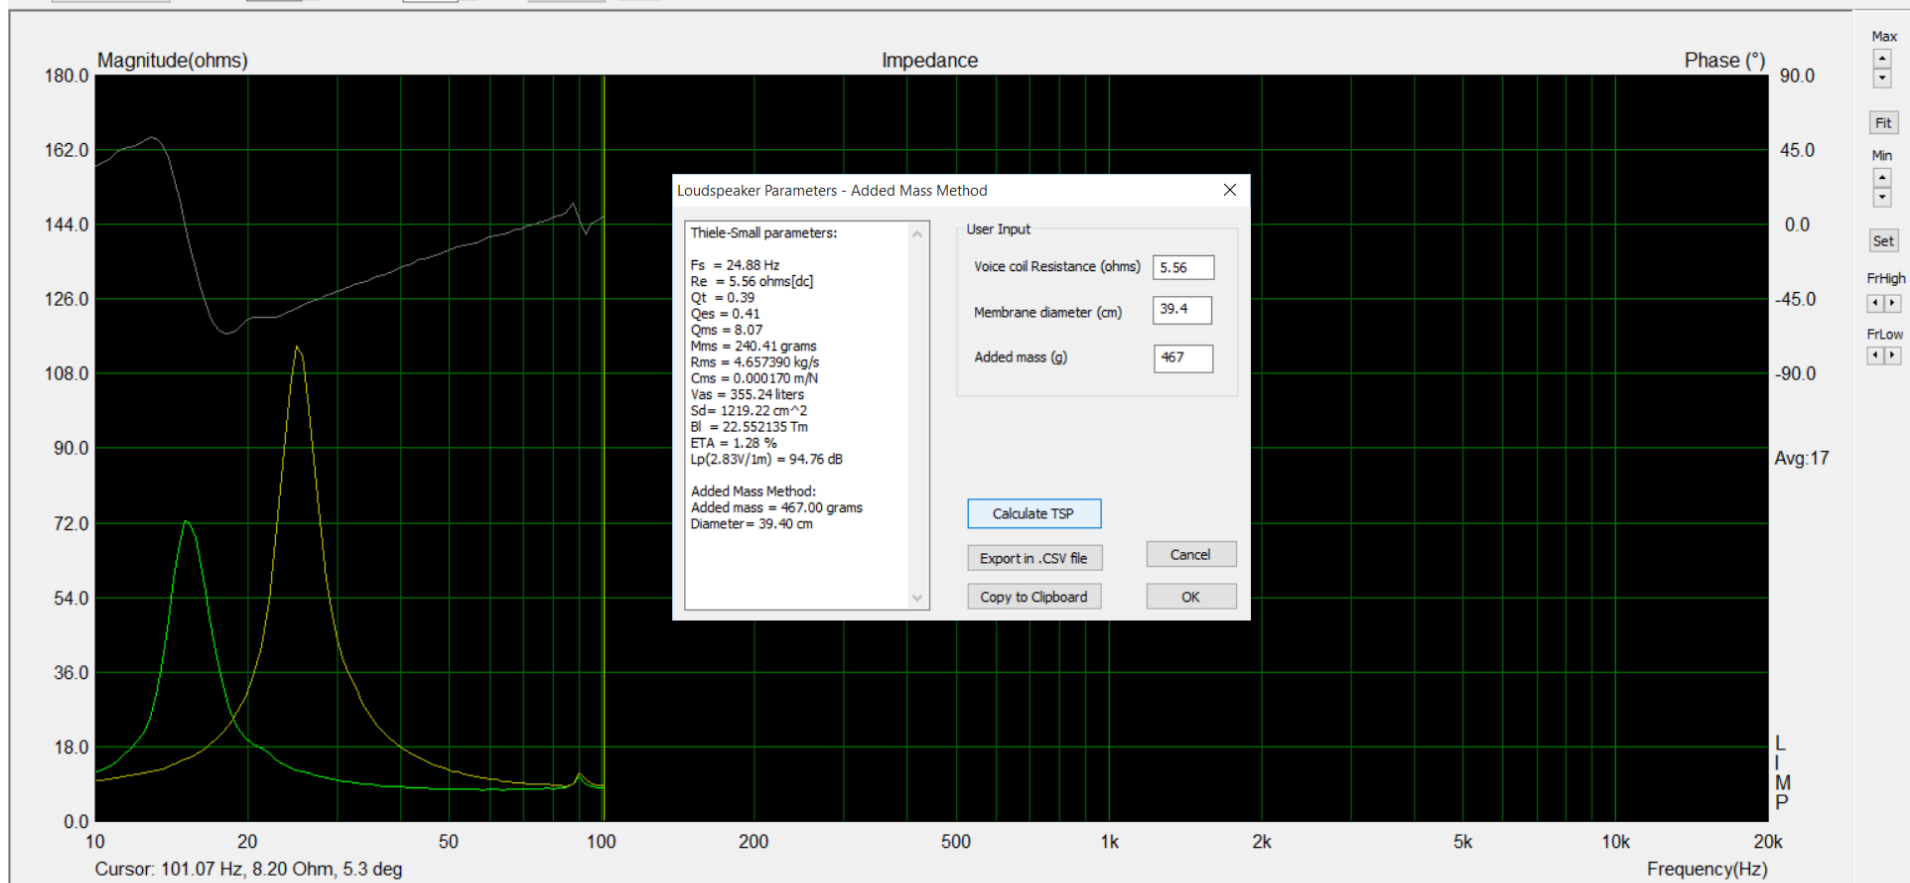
Magnitude(ohms)

Impedance

Phase (°)

180.0
162.0
144.0
126.0
108.0
90.0
72.0
54.0
36.0
18.0
0.0

90.0
45.0
0.0
-45.0
-90.0

Avg:17

Max

Fit

Min

Set

FrHigh

FrLow

Loudspeaker Parameters - Added Mass Method

Thiele-Small parameters:

Fs = 24.88 Hz
Re = 5.56 ohms[dc]
Qt = 0.39
Qes = 0.41
Qms = 8.07
Mms = 240.41 grams
Rms = 4.657390 kg/s
Cms = 0.000170 m/N
Vas = 355.24 liters
Sd= 1219.22 cm^2
Bl = 22.552135 Tm
ETA = 1.28 %
Lp(2.83V/1m) = 94.76 dB

Added Mass Method:
Added mass = 467.00 grams
Diameter= 39.40 cm

User Input

Voice coil Resistance (ohms) 5.56

Membrane diameter (cm) 39.4

Added mass (g) 467

Calculate TSP

Export in .CSV file

Cancel

Copy to Clipboard

OK

L
I
M
P

10 20 50 100 200 500 1k 2k 5k 10k 20k

Cursor: 101.07 Hz, 8.20 Ohm, 5.3 deg

Frequency(Hz)